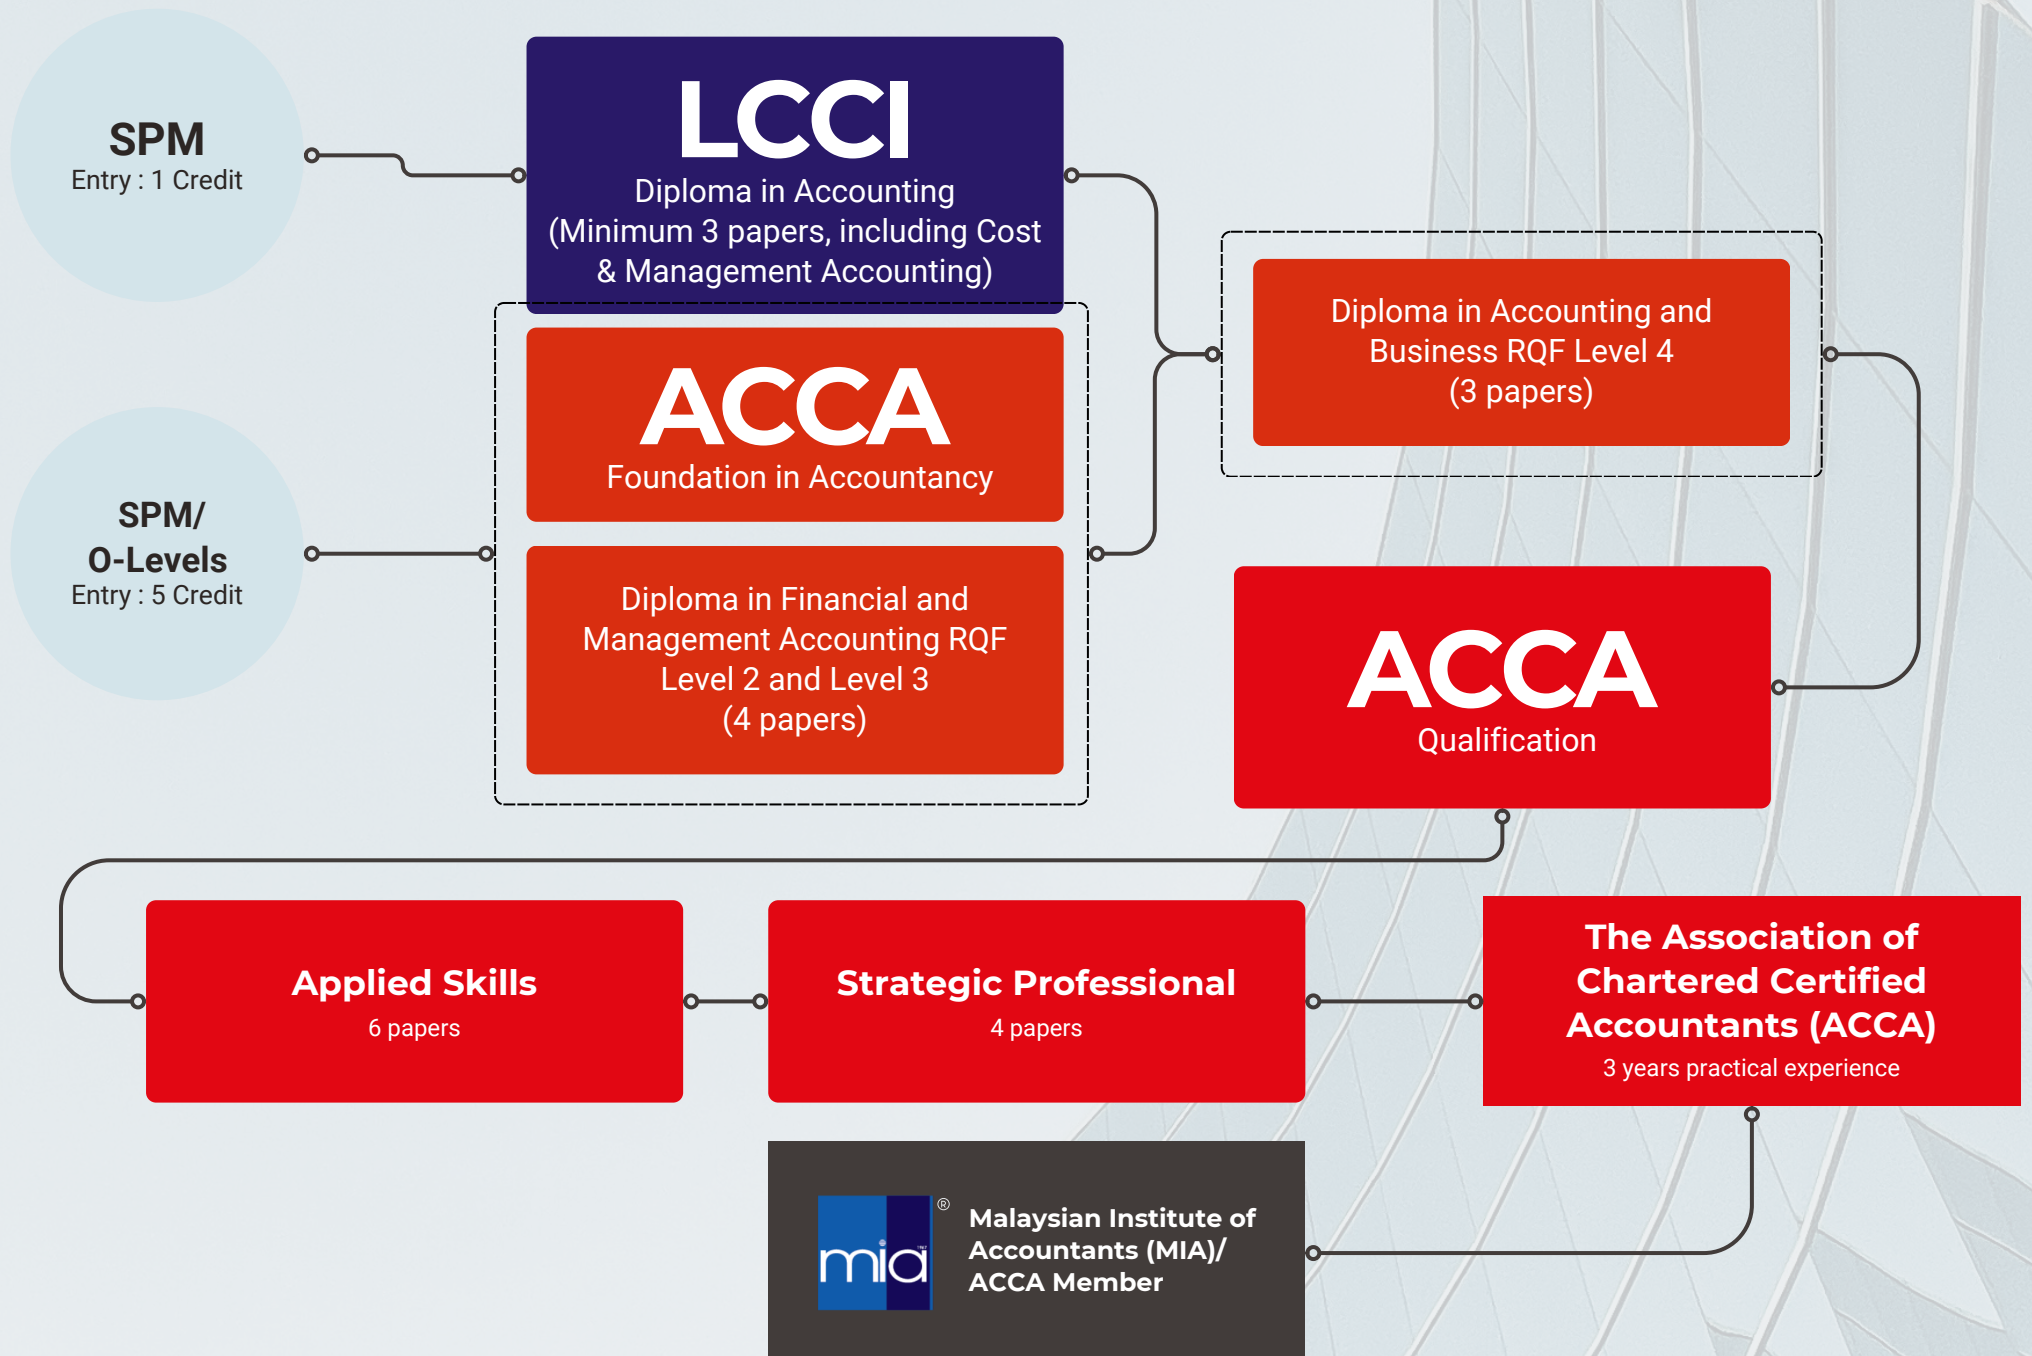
SPM
Entry : 1 Credit

LCCI
Diploma in Accounting
(Minimum 3 papers, including Cost & Management Accounting)

ACCA
Foundation in Accountancy

Diploma in Financial and Management Accounting RQF Level 2 and Level 3
(4 papers)

SPM/
O-Levels
Entry : 5 Credit

Diploma in Accounting and Business RQF Level 4
(3 papers)

ACCA
Qualification

Applied Skills
6 papers

Strategic Professional
4 papers

The Association of Chartered Certified Accountants (ACCA)
3 years practical experience

mia®

Malaysian Institute of Accountants (MIA)/
ACCA Member